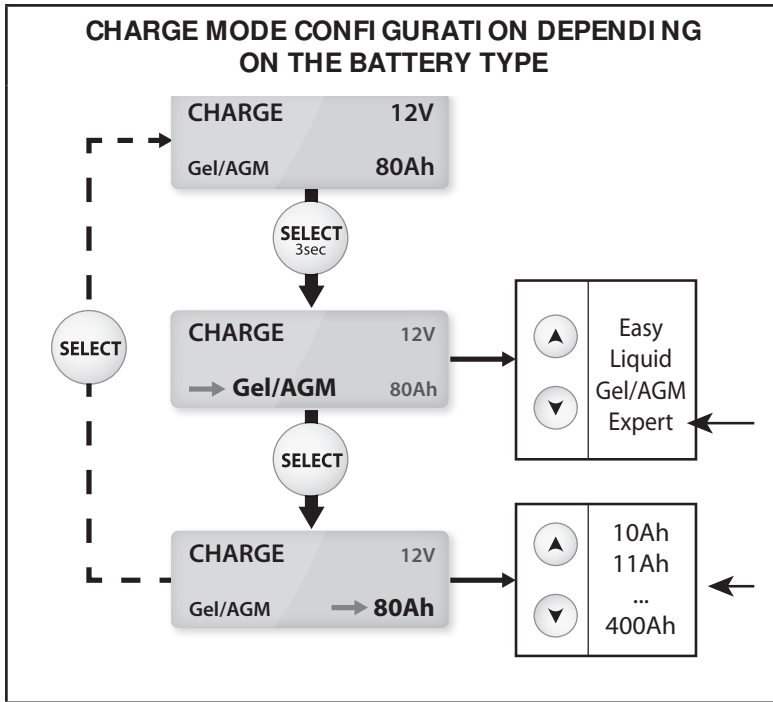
CHARGE MODE CONFI GURATI ON DEPENDI NG ON THE BATTERY TYPE

CHARGE 12V
Gel/AGM 80Ah

SELECT
3sec

CHARGE 12V
Gel/AGM 80Ah

Easy
Liquid
Gel/AGM
Expert

SELECT

SELECT

CHARGE 12V
Gel/AGM 80Ah

10Ah
11Ah
...
400Ah